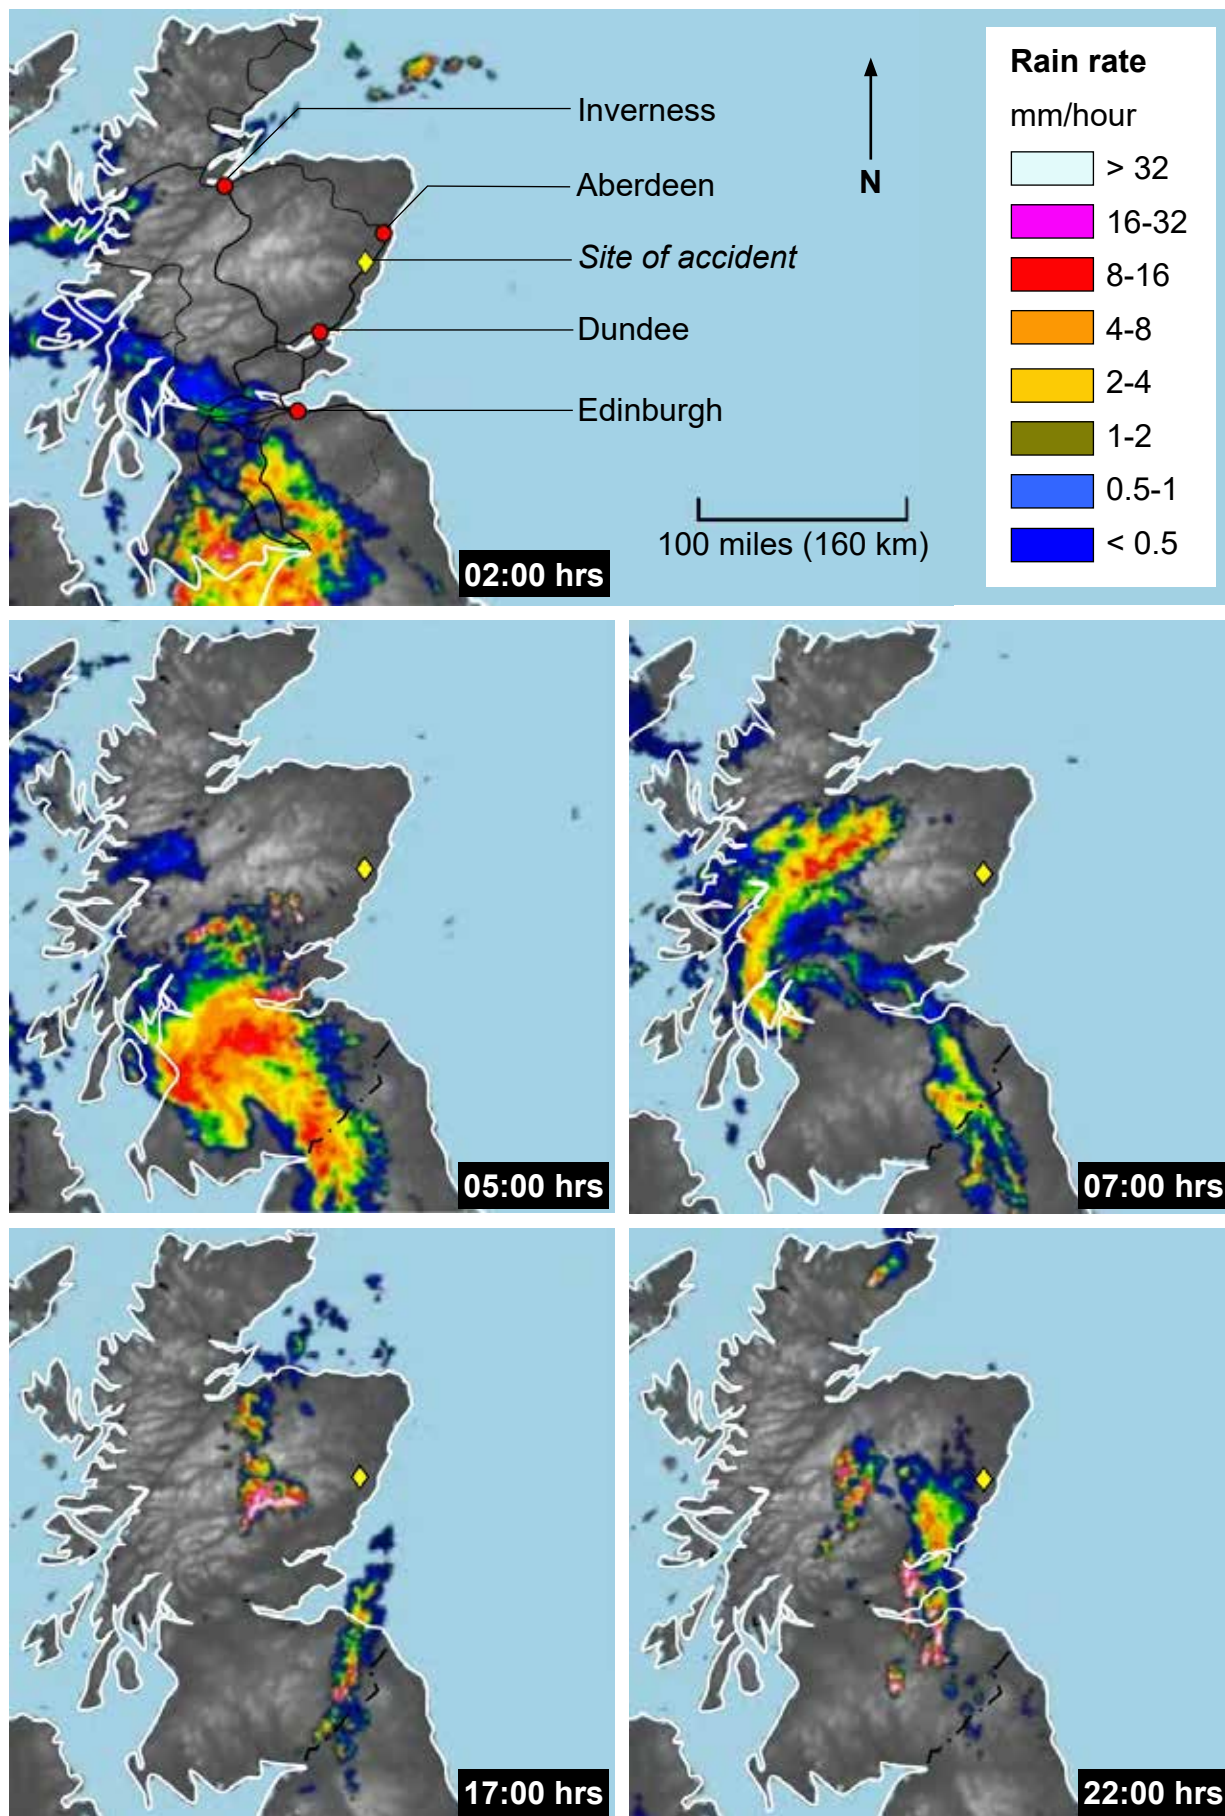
Inverness

Aberdeen

*Site of accident*

Dundee

Edinburgh

N

Rain rate

mm/hour

> 32

16-32

8-16

4-8

2-4

1-2

0.5-1

< 0.5

100 miles (160 km)

02:00 hrs

05:00 hrs

07:00 hrs

17:00 hrs

22:00 hrs